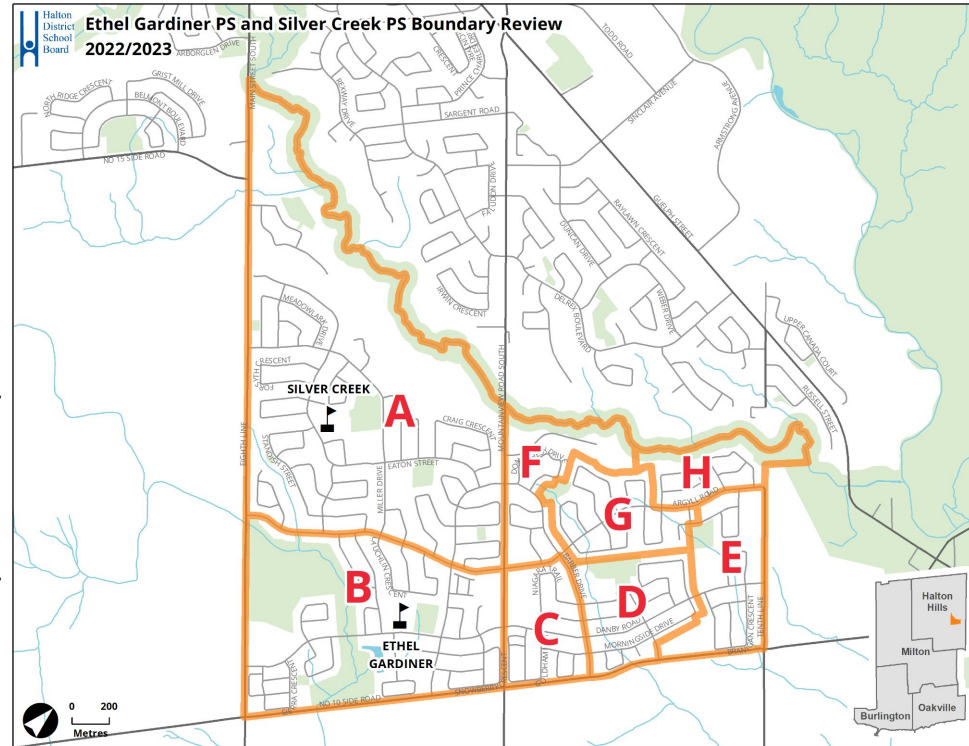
Halton District School Board

Ethel Gardiner PS and Silver Creek PS Boundary Review
2022/2023

ARBORGLEN DRIVE
MAIN STREET SOUTH
CRESCENT
PRINCE CHARLES DRIVE
TODD ROAD
SINCLAIR AVENUE
ARMSTRONG AVENUE
NORTH RIDGE CRESCENT
GRIST MILL DRIVE
BELMONT BOULEVARD
SARGENT ROAD
REXWAY DRIVE
NO 15 SIDE ROAD
GUELPH STREET
RAYLAWN CRESCENT
DUNCAN DRIVE
FAULKNER
WEBBER DRIVE
DELREX BOULEVARD
IRWIN CRESCENT
UPPER CANADA COURT
RUSSELL STREET
MEADOWLARK DRIVE
CRESCENT
MOUNTAINVIEW ROAD SOUTH
SILVER CREEK
A
CRAIG CRESCENT
EATON STREET
EIGHTH LINE
STANDISH STREET
MILLER DRIVE
F
H
G
ARGYLL ROAD
MCLAUGHLIN CRESCENT
B
E
C
D
NIAGARA TRAIL
DANBY ROAD
MORNINGSIDE DRIVE
TENTH LINE
ETHEL GARDINER
NO 10 SIDE ROAD
SNOWBERRY
0 200
Metres
Halton Hills
Milton
Burlington
Oakville